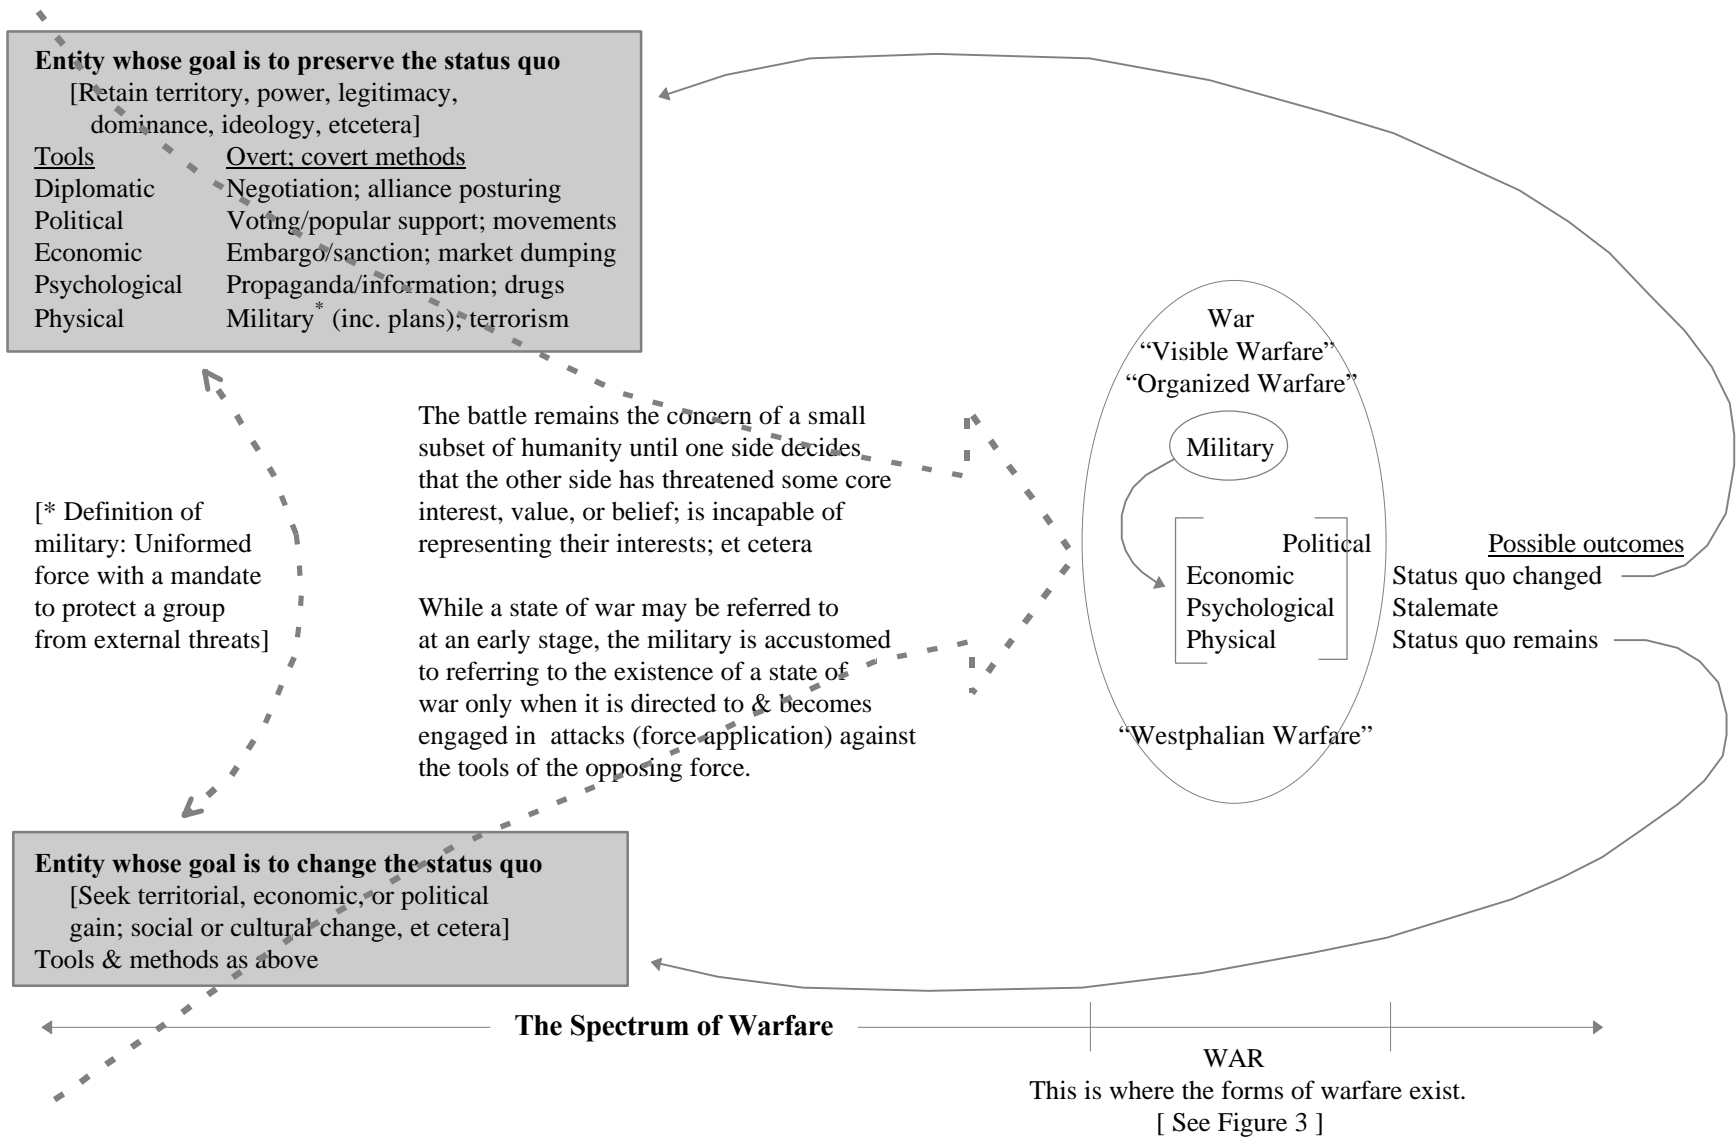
**Entity whose goal is to preserve the status quo**
[Retain territory, power, legitimacy, dominance, ideology, etcetera]

| Tools | Overt; covert methods |
|---|---|
| Diplomatic | Negotiation; alliance posturing |
| Political | Voting/popular support; movements |
| Economic | Embargo/sanction; market dumping |
| Psychological | Propaganda/information; drugs |
| Physical | Military$^*$ (inc. plans); terrorism |

[* Definition of military: Uniformed force with a mandate to protect a group from external threats]

The battle remains the concern of a small subset of humanity until one side decides that the other side has threatened some core interest, value, or belief; is incapable of representing their interests; et cetera

While a state of war may be referred to at an early stage, the military is accustomed to referring to the existence of a state of war only when it is directed to & becomes engaged in attacks (force application) against the tools of the opposing force.

War
"Visible Warfare"
"Organized Warfare"

Military

Political
Economic
Psychological
Physical

"Westphalian Warfare"

Possible outcomes
Status quo changed
Stalemate
Status quo remains

**Entity whose goal is to change the status quo**
[Seek territorial, economic, or political gain; social or cultural change, et cetera]
Tools & methods as above

**The Spectrum of Warfare**

WAR
This is where the forms of warfare exist.
[ See Figure 3 ]